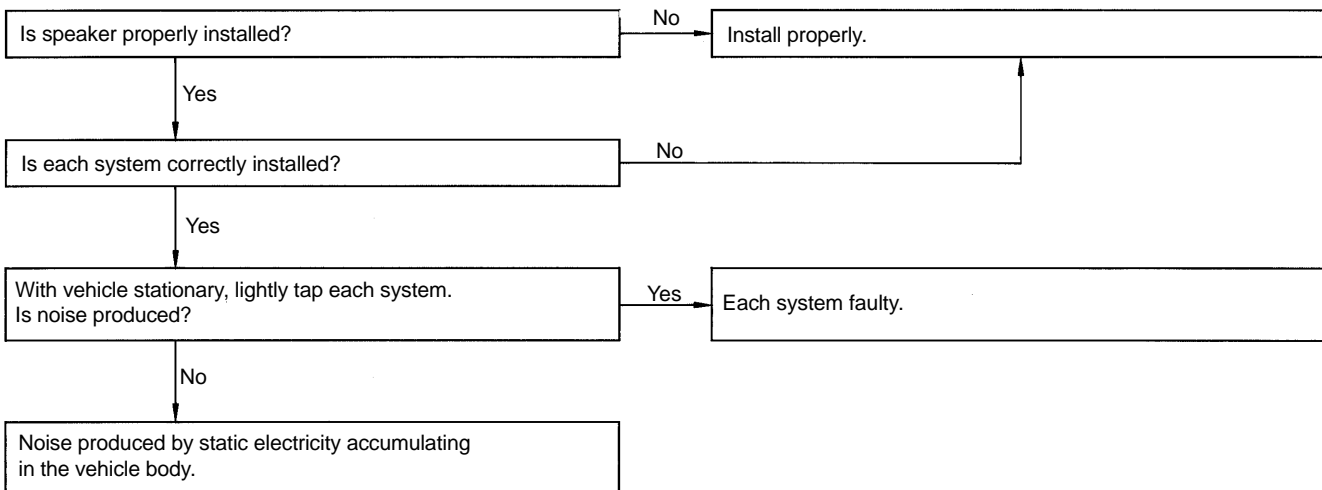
Is speaker properly installed?

No

Install properly.

Yes

Is each system correctly installed?

No

Yes

With vehicle stationary, lightly tap each system.
Is noise produced?

Yes

Each system faulty.

No

Noise produced by static electricity accumulating in the vehicle body.